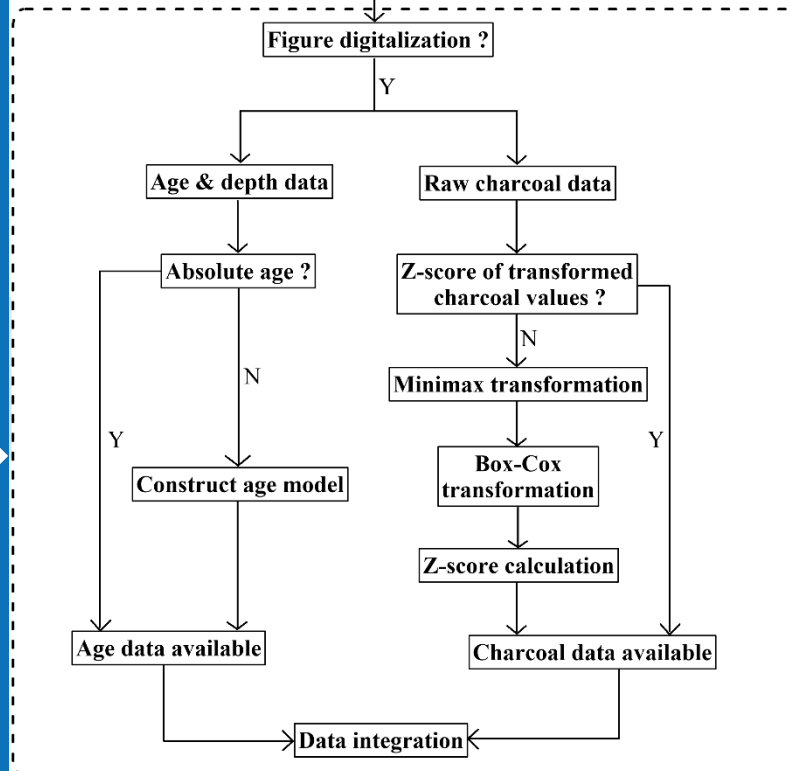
Figure digitalization ?

Y

Age & depth data

Raw charcoal data

Absolute age ?

Z-score of transformed charcoal values ?

N

N

Minimax transformation

Y

Y

Box-Cox transformation

Construct age model

Z-score calculation

Age data available

Charcoal data available

Data integration